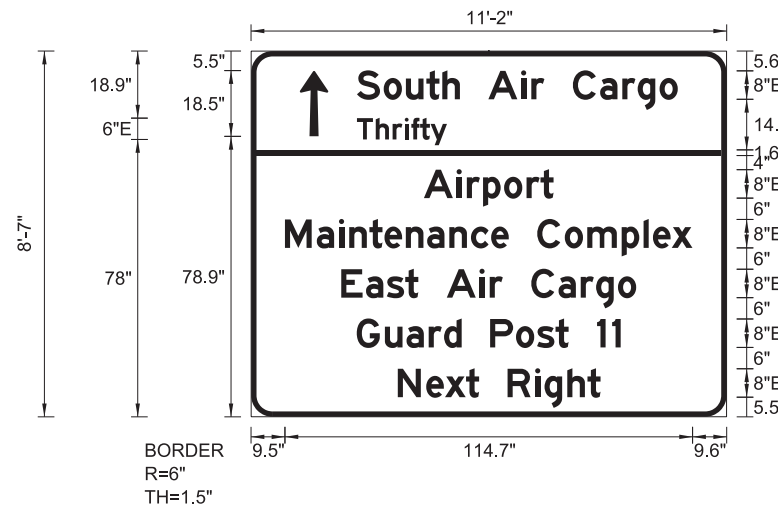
11'-2"

8'-7"

18.9"

6"E

78"

5.5"

18.5"

78.9"

South Air Cargo
Thrifty

Airport
Maintenance Complex
East Air Cargo
Guard Post 11
Next Right

5.6
8"E
14.
4"
1.6
8"E
6"
8"E
6"
8"E
6"
8"E
6"
8"E
5.5

BORDER
R=6"
TH=1.5"

9.5"

114.7"

9.6"